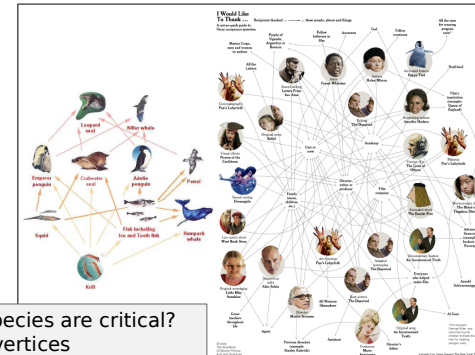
Leopard seal
Killer whale
Emperor penguin
Crabeater seal
Adelie penguin
Petrel
Squid
Fish including Ice and Tooth fish
Humpback whale
Krill

I Would Like To Thank ...
A native-speak guide to Oscar acceptance speeches
Recipients thanked → those people, places and things
People of Uganda, Argentina or Rwanda
Mexico Corps, crew and women in
Forest Whitaker
Helen Mirren
God
Follow nominees
All the men for wearing penguin suits
Animated feature Happy Feet
Boyfriend
Cinematography Pan's Labyrinth
Original writer Babel
Visual effects Pirates of the Caribbean
Sound mixing Dreamgirls
Live action short West Bank Story
Supporting actor Little Miss Sunshine
Cast or crew
Director, writer or producer
Academy
Family
Film company
Documentary feature An Inconvenient Truth
The Departed
Martin Scorsese
Al Gore
Everyone who helped make film
Great teachers throughout life
Agent
Previous directors
Director's father
Original song An Inconvenient Truth
Jennifer Hudson
Alan Arkin
Makeup Pan's Labyrinth
Arnold Schwarzenegger

...pecies are critical?
...vertices